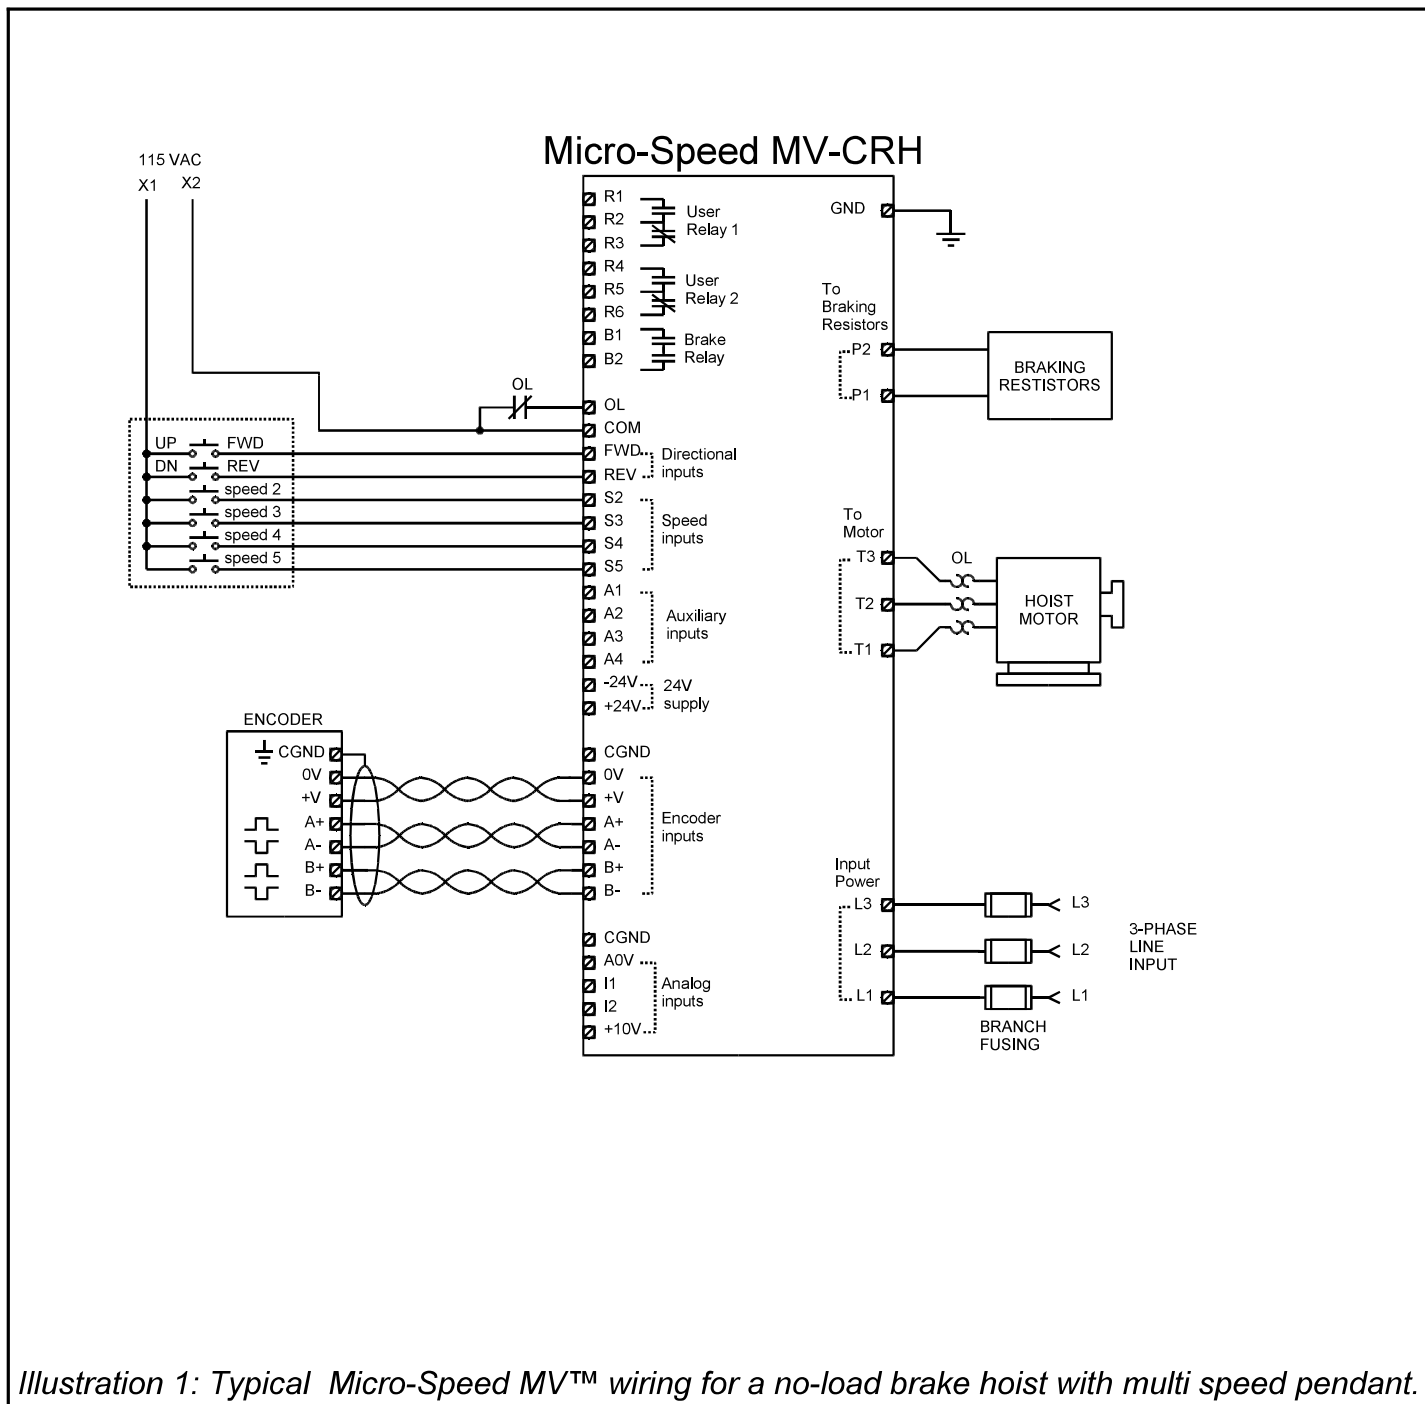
Micro-Speed MV-CRH

115 VAC
X1 X2

R1
R2
R3
User Relay 1
R4
R5
R6
User Relay 2
B1
B2
Brake Relay

OL
OL
COM
UP FWD
DN REV
speed 2
speed 3
speed 4
speed 5
FWD
REV
Directional inputs
S2
S3
S4
S5
Speed inputs
A1
A2
A3
A4
Auxiliary inputs
-24V
+24V
24V supply

ENCODER
CGND
0V
+V
A+
A-
B+
B-

CGND
0V
+V
A+
A-
B+
B-
Encoder inputs

CGND
A0V
I1
I2
+10V
Analog inputs

GND
To Braking Resistors
P2
P1
BRAKING RESTISTORS

To Motor
T3
T2
T1
OL
HOIST MOTOR

Input Power
L3
L2
L1
L3
L2
L1
3-PHASE LINE INPUT
BRANCH FUSING

Illustration 1: Typical Micro-Speed MV™ wiring for a no-load brake hoist with multi speed pendant.